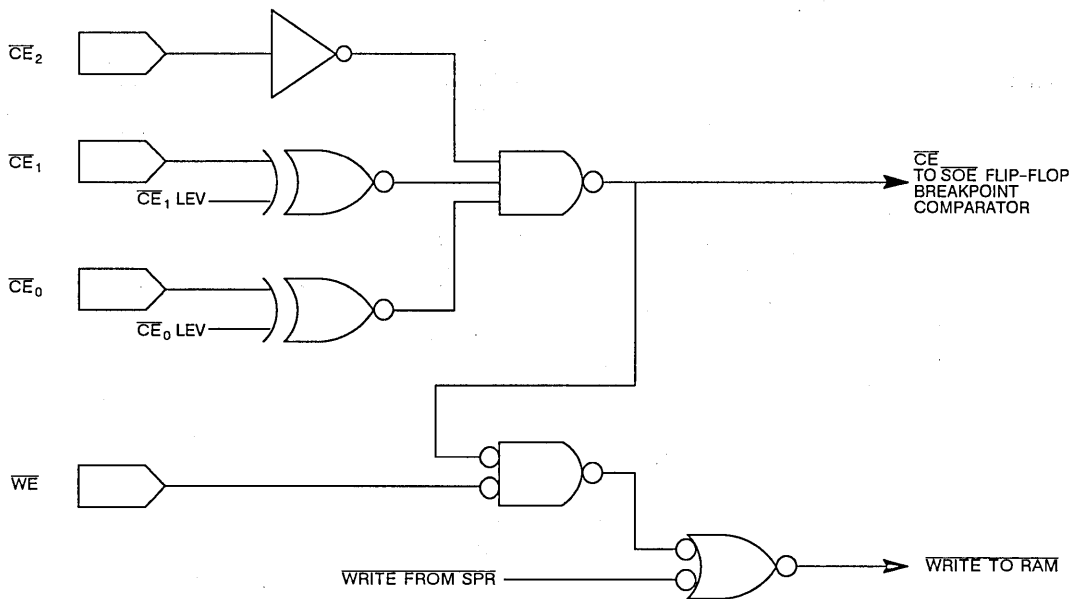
$\overline{CE}_2$

$\overline{CE}_1$

$\overline{CE}_1$ LEV

$\overline{CE}_0$

$\overline{CE}_0$ LEV

$\overline{CE}$
TO $\overline{SOE}$ FLIP-FLOP
BREAKPOINT
COMPARATOR

$\overline{WE}$

$\overline{\text{WRITE FROM SPR}}$

$\overline{\text{WRITE TO RAM}}$